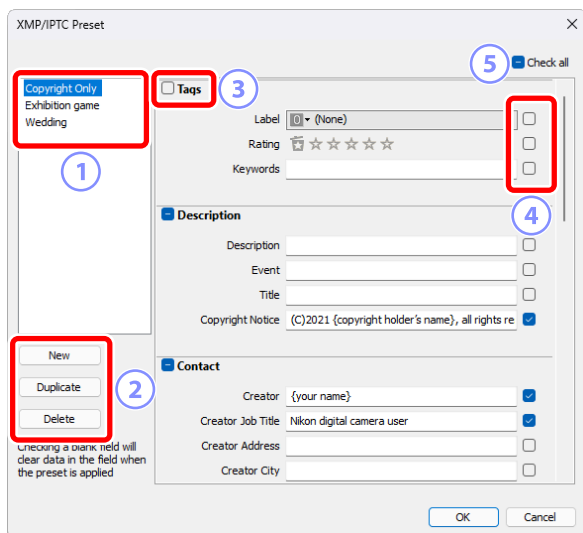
XMP/IPTC Preset

5 Check all

Copyright Only
Exhibition game
Wedding

1

Tags 3

Label 0 (None)
Rating
Keywords

4

Description

Description
Event
Title
Copyright Notice (C)2021 {copyright holder's name}, all rights re

Contact

Creator {your name}
Creator Job Title Nikon digital camera user
Creator Address
Creator City

New
Duplicate
Delete

2

Checking a blank field will clear data in the field when the preset is applied

OK Cancel